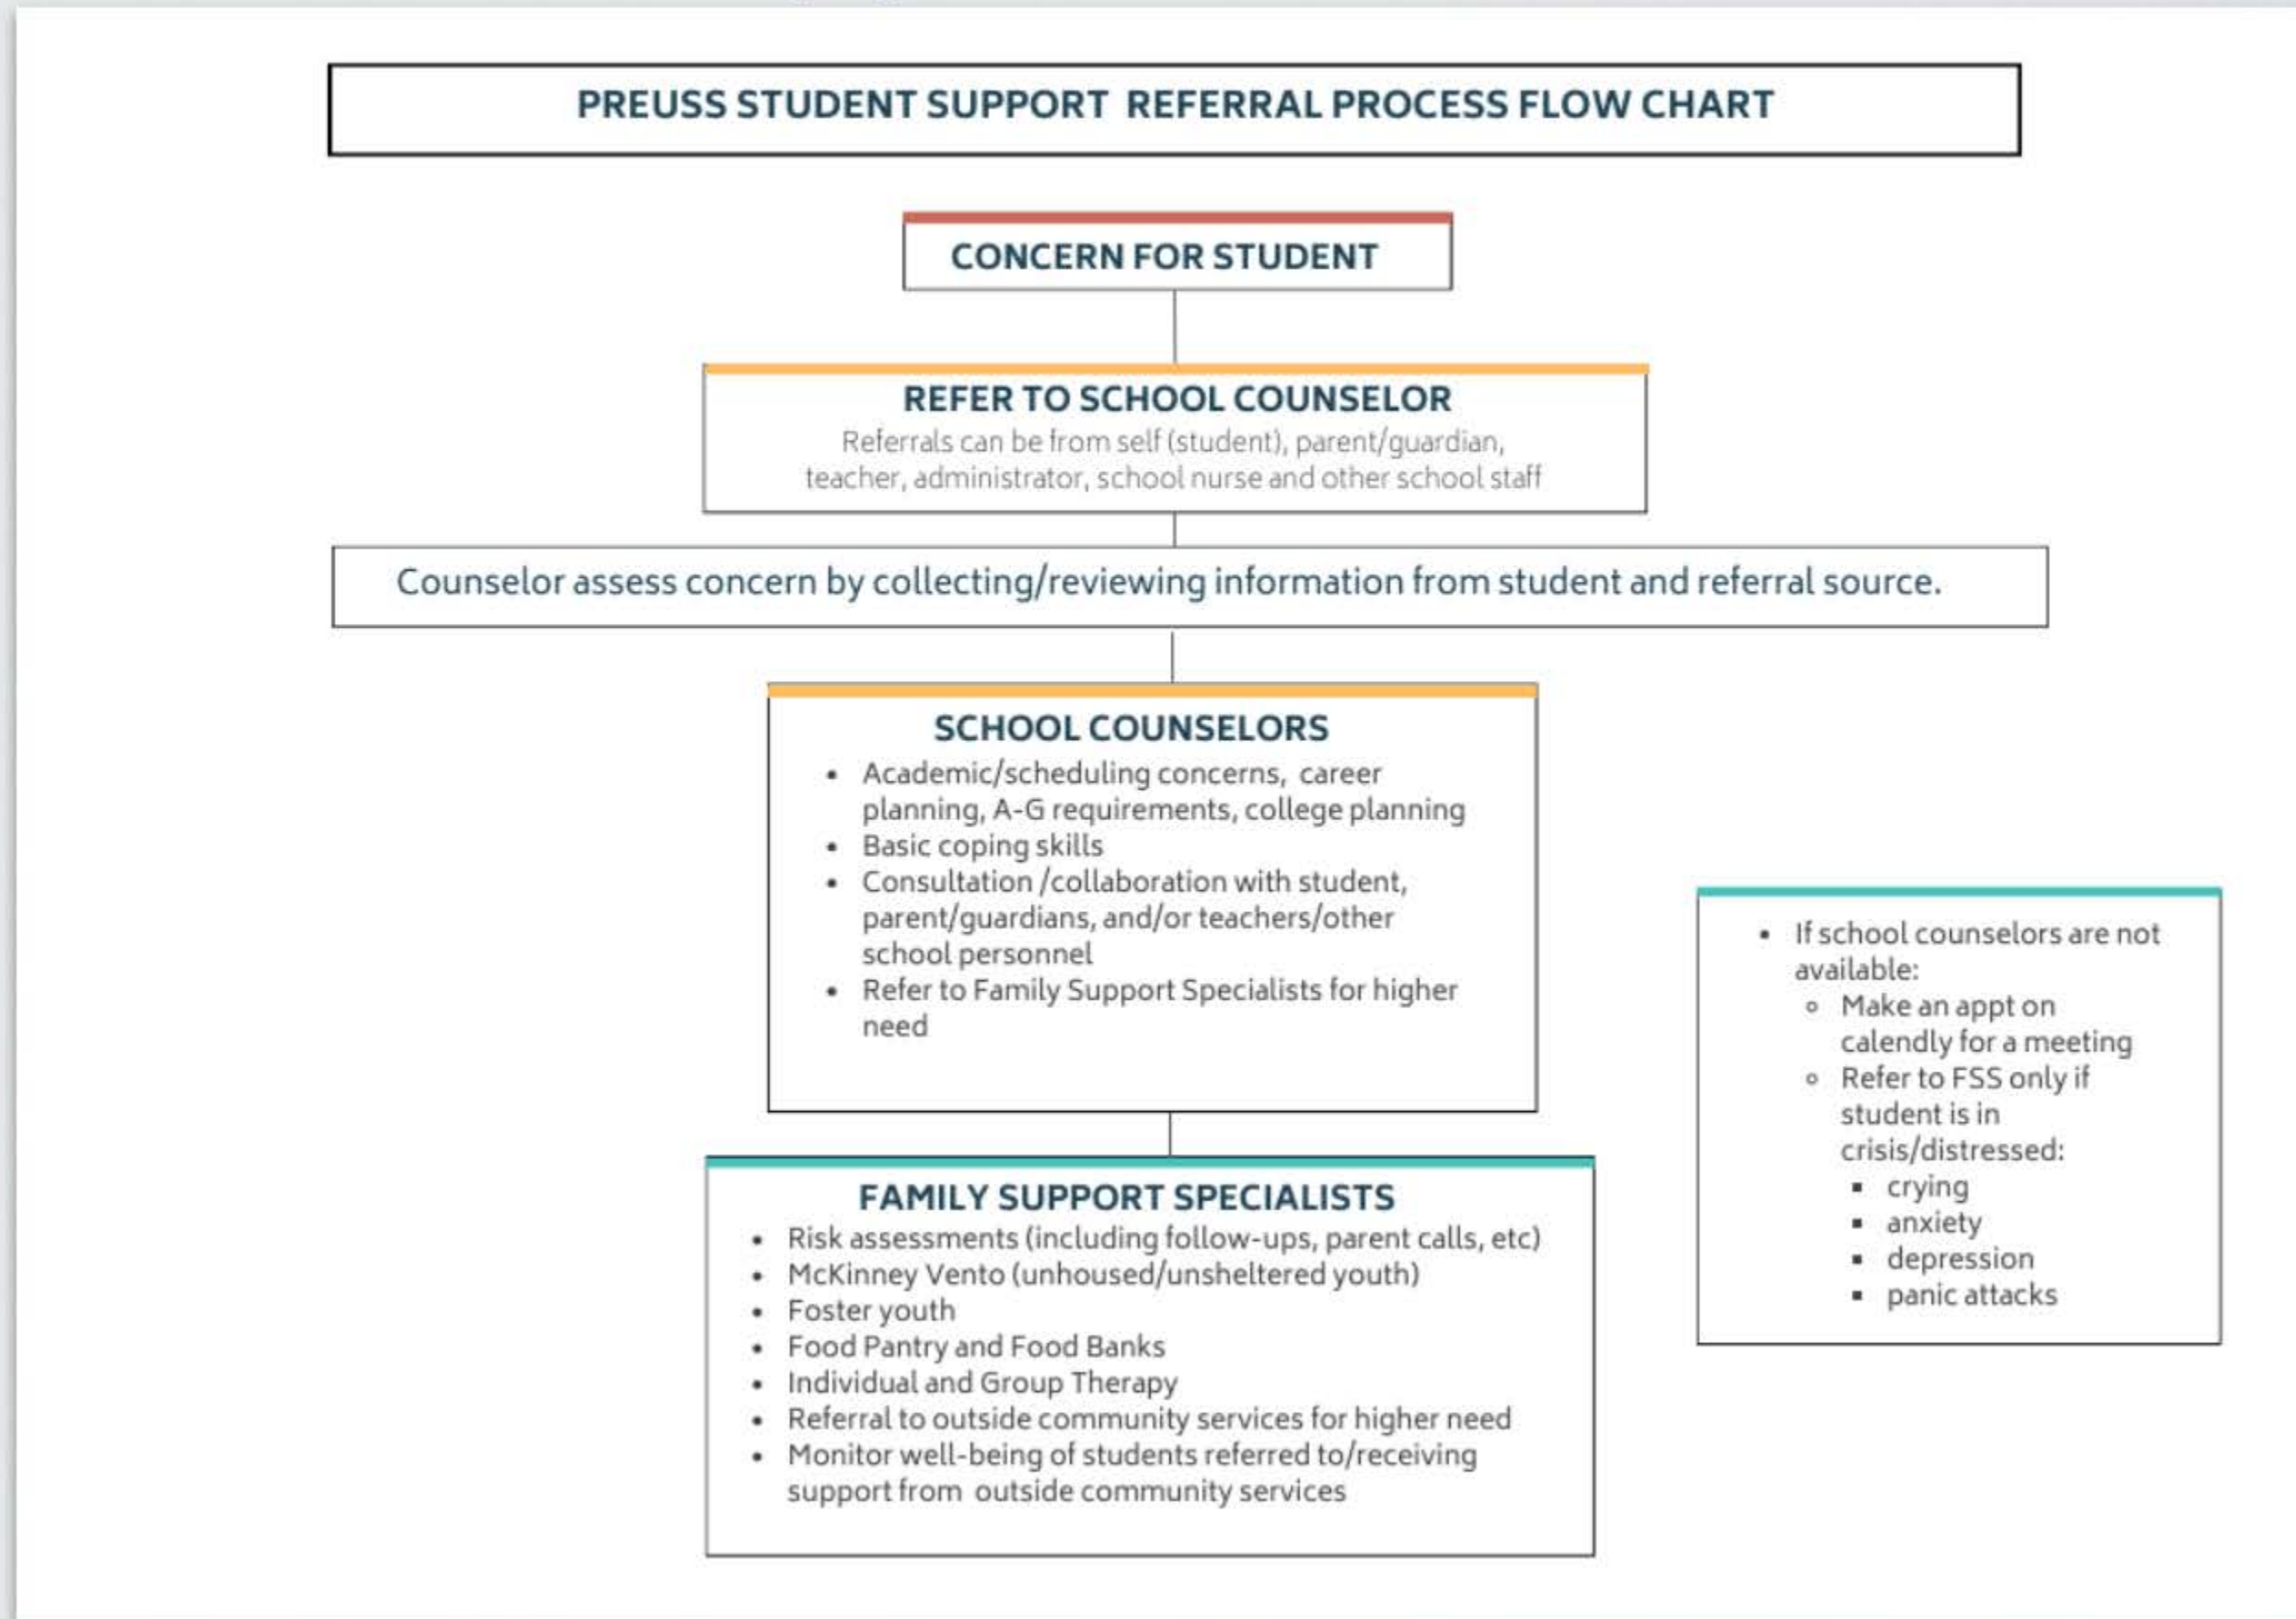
PREUSS STUDENT SUPPORT REFERRAL PROCESS FLOW CHART

CONCERN FOR STUDENT

REFER TO SCHOOL COUNSELOR
Referrals can be from self (student), parent/guardian, teacher, administrator, school nurse and other school staff

Counselor assess concern by collecting/reviewing information from student and referral source.

SCHOOL COUNSELORS
- Academic/scheduling concerns, career planning, A-G requirements, college planning
- Basic coping skills
- Consultation /collaboration with student, parent/guardians, and/or teachers/other school personnel
- Refer to Family Support Specialists for higher need

FAMILY SUPPORT SPECIALISTS
- Risk assessments (including follow-ups, parent calls, etc)
- McKinney Vento (unhoused/unsheltered youth)
- Foster youth
- Food Pantry and Food Banks
- Individual and Group Therapy
- Referral to outside community services for higher need
- Monitor well-being of students referred to/receiving support from outside community services

- If school counselors are not available:
  - Make an appt on calendly for a meeting
  - Refer to FSS only if student is in crisis/distressed:
    - crying
    - anxiety
    - depression
    - panic attacks